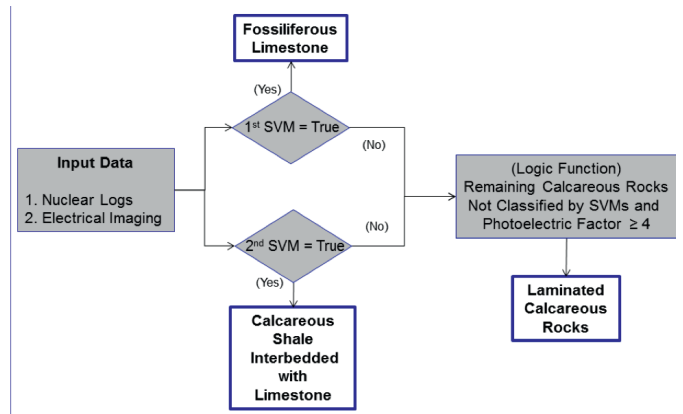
Fossiliferous Limestone

(Yes)

$1^{st}$ SVM = True

(No)

Input Data

1. Nuclear Logs
2. Electrical Imaging

(Logic Function)
Remaining Calcareous Rocks Not Classified by SVMs and Photoelectric Factor $\geq 4$

(No)

$2^{nd}$ SVM = True

(Yes)

Laminated Calcareous Rocks

Calcareous Shale Interbedded with Limestone